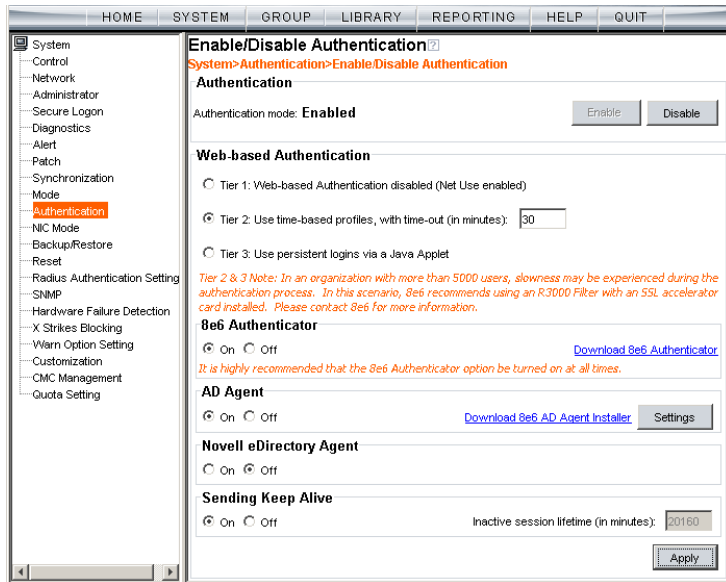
HOME SYSTEM GROUP LIBRARY REPORTING HELP QUIT

System
Control
Network
Administrator
Secure Logon
Diagnostics
Alert
Patch
Synchronization
Mode
Authentication
NIC Mode
Backup/Restore
Reset
Radius Authentication Setting
SNMP
Hardware Failure Detection
X Strikes Blocking
Warn Option Setting
Customization
CMC Management
Quota Setting

Enable/Disable Authentication
System>Authentication>Enable/Disable Authentication

Authentication
Authentication mode: Enabled
Enable Disable

Web-based Authentication
Tier 1: Web-based Authentication disabled (Net Use enabled)
Tier 2: Use time-based profiles, with time-out (in minutes): 30
Tier 3: Use persistent logins via a Java Applet

Tier 2 & 3 Note: In an organization with more than 5000 users, slowness may be experienced during the authentication process. In this scenario, 8e6 recommends using an R3000 Filter with an SSL accelerator card installed. Please contact 8e6 for more information.

8e6 Authenticator
On Off
Download 8e6 Authenticator
It is highly recommended that the 8e6 Authenticator option be turned on at all times.

AD Agent
On Off
Download 8e6 AD Agent Installer Settings

Novell eDirectory Agent
On Off

Sending Keep Alive
On Off
Inactive session lifetime (in minutes): 20160

Apply